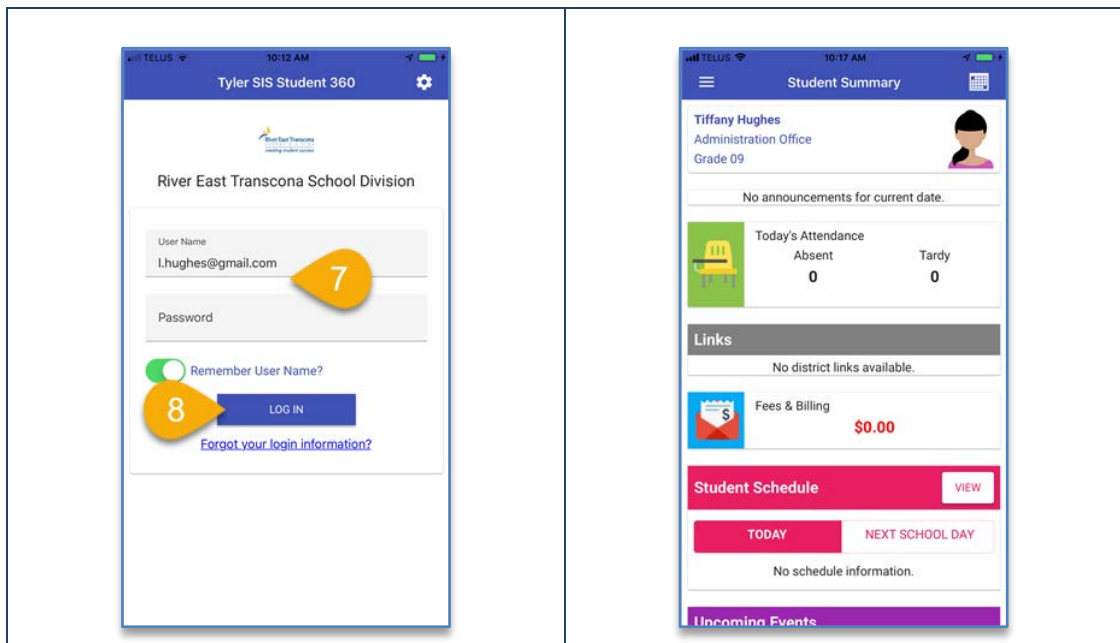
TELUS 10:12 AM

Tyler SIS Student 360

River East Transcona
creating student success

River East Transcona School Division

User Name
l.hughes@gmail.com

7

Password

Remember User Name?

8

LOG IN

Forgot your login information?

TELUS 10:17 AM

Student Summary

Tiffany Hughes
Administration Office
Grade 09

No announcements for current date.

Today's Attendance
Absent 0
Tardy 0

Links
No district links available.

Fees & Billing
$0.00

Student Schedule
VIEW

TODAY
NEXT SCHOOL DAY

No schedule information.

Upcoming Events